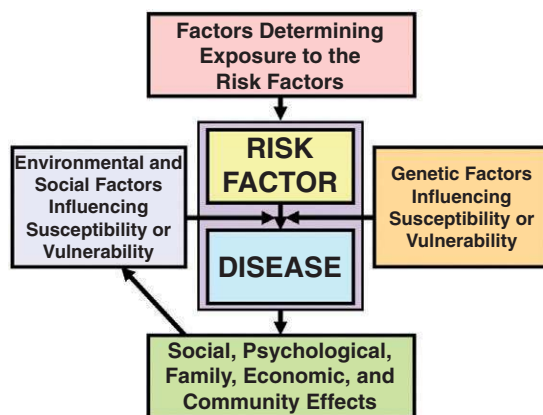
Factors Determining Exposure to the Risk Factors

Environmental and Social Factors Influencing Susceptibility or Vulnerability

RISK FACTOR

DISEASE

Genetic Factors Influencing Susceptibility or Vulnerability

Social, Psychological, Family, Economic, and Community Effects